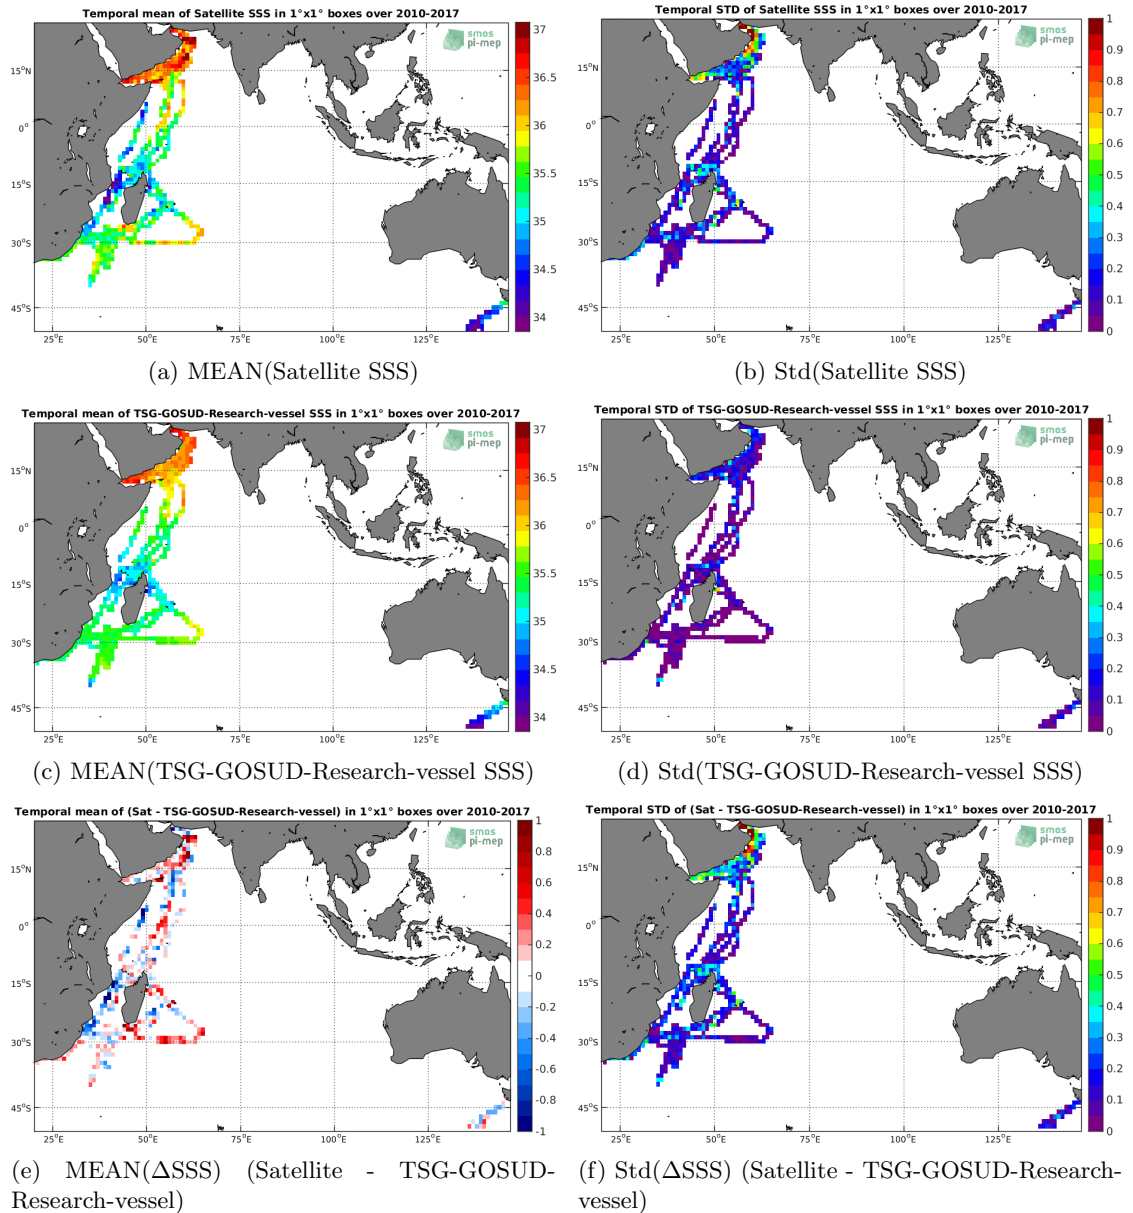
Temporal mean of Satellite SSS in 1°x1° boxes over 2010-2017

smos pi-mep

15°N
0°
15°S
30°S
45°S
25°E 50°E 75°E 100°E 125°E

37
36.5
36
35.5
35
34.5
34

(a) MEAN(Satellite SSS)

Temporal STD of Satellite SSS in 1°x1° boxes over 2010-2017

smos pi-mep

15°N
0°
15°S
30°S
45°S
25°E 50°E 75°E 100°E 125°E

1
0.9
0.8
0.7
0.6
0.5
0.4
0.3
0.2
0.1
0

(b) Std(Satellite SSS)

Temporal mean of TSG-GOSUD-Research-vessel SSS in 1°x1° boxes over 2010-2017

smos pi-mep

15°N
0°
15°S
30°S
45°S
25°E 50°E 75°E 100°E 125°E

37
36.5
36
35.5
35
34.5
34

(c) MEAN(TSG-GOSUD-Research-vessel SSS)

Temporal STD of TSG-GOSUD-Research-vessel SSS in 1°x1° boxes over 2010-2017

smos pi-mep

15°N
0°
15°S
30°S
45°S
25°E 50°E 75°E 100°E 125°E

1
0.9
0.8
0.7
0.6
0.5
0.4
0.3
0.2
0.1
0

(d) Std(TSG-GOSUD-Research-vessel SSS)

Temporal mean of (Sat - TSG-GOSUD-Research-vessel) in 1°x1° boxes over 2010-2017

smos pi-mep

15°N
0°
15°S
30°S
45°S
25°E 50°E 75°E 100°E 125°E

1
0.8
0.6
0.4
0.2
0
-0.2
-0.4
-0.6
-0.8
-1

(e) MEAN(ΔSSS) (Satellite - TSG-GOSUD-Research-vessel)

Temporal STD of (Sat - TSG-GOSUD-Research-vessel) in 1°x1° boxes over 2010-2017

smos pi-mep

15°N
0°
15°S
30°S
45°S
25°E 50°E 75°E 100°E 125°E

1
0.9
0.8
0.7
0.6
0.5
0.4
0.3
0.2
0.1
0

(f) Std(ΔSSS) (Satellite - TSG-GOSUD-Research-vessel)